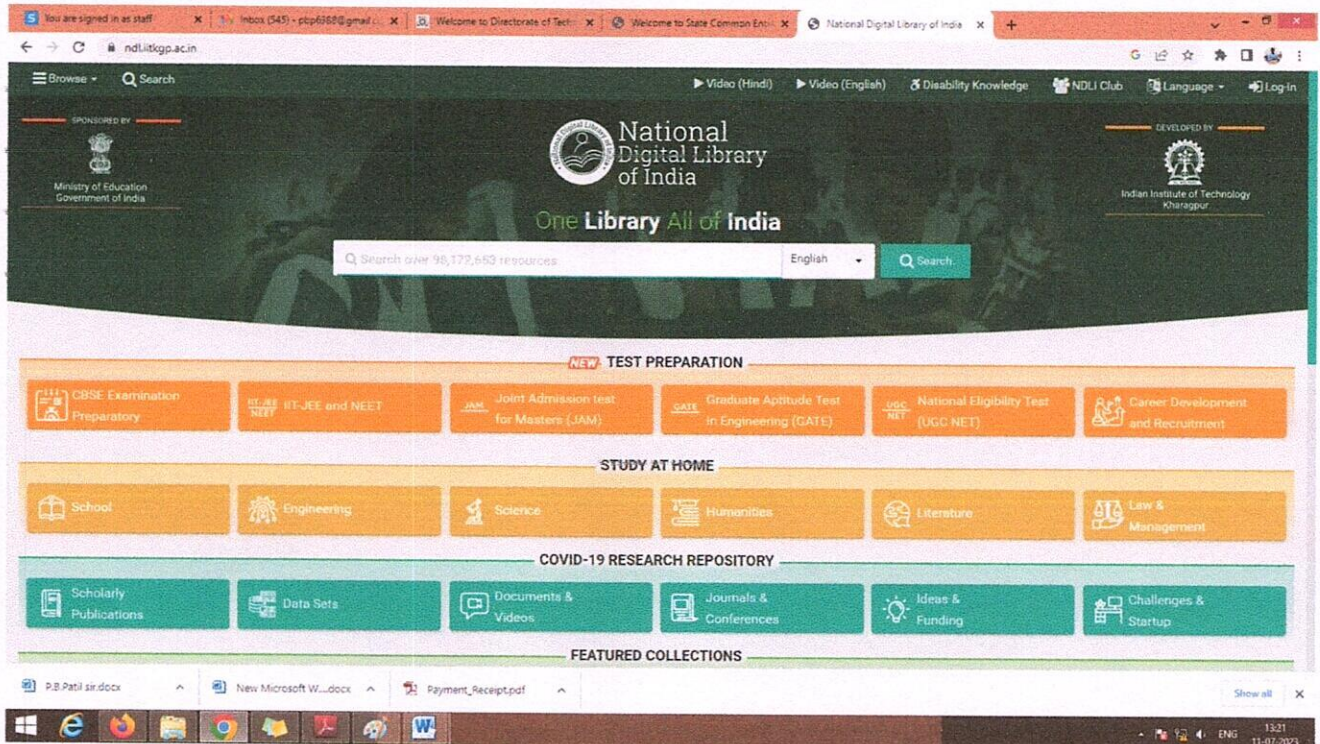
You are signed in as staff | Inbox (545) - pbp6368@gmail.c | Welcome to Directorate of Tech | Welcome to State Common Entr | National Digital Library of India

ndl.iitkgp.ac.in

Browse | Search | Video (Hindi) | Video (English) | Disability Knowledge | NDLI Club | Language | Log-In

SPONSORED BY
Ministry of Education
Government of India

National Digital Library of India

DEVELOPED BY
Indian Institute of Technology Kharagpur

One Library All of India

Search over 98,172,663 resources | English | Search

NEW TEST PREPARATION

CBSE Examination Preparatory | IIT-JEE NEET IIT-JEE and NEET | JAM Joint Admission test for Masters (JAM) | GATE Graduate Aptitude Test in Engineering (GATE) | UGC NET National Eligibility Test (UGC NET) | Career Development and Recruitment

STUDY AT HOME

School | Engineering | Science | Humanities | Literature | Law & Management

COVID-19 RESEARCH REPOSITORY

Scholarly Publications | Data Sets | Documents & Videos | Journals & Conferences | Ideas & Funding | Challenges & Startup

FEATURED COLLECTIONS

P.B.Patil sir.docx | New Microsoft W....docx | Payment_Receipt.pdf | Show all

ENG 13:21 11-07-2023